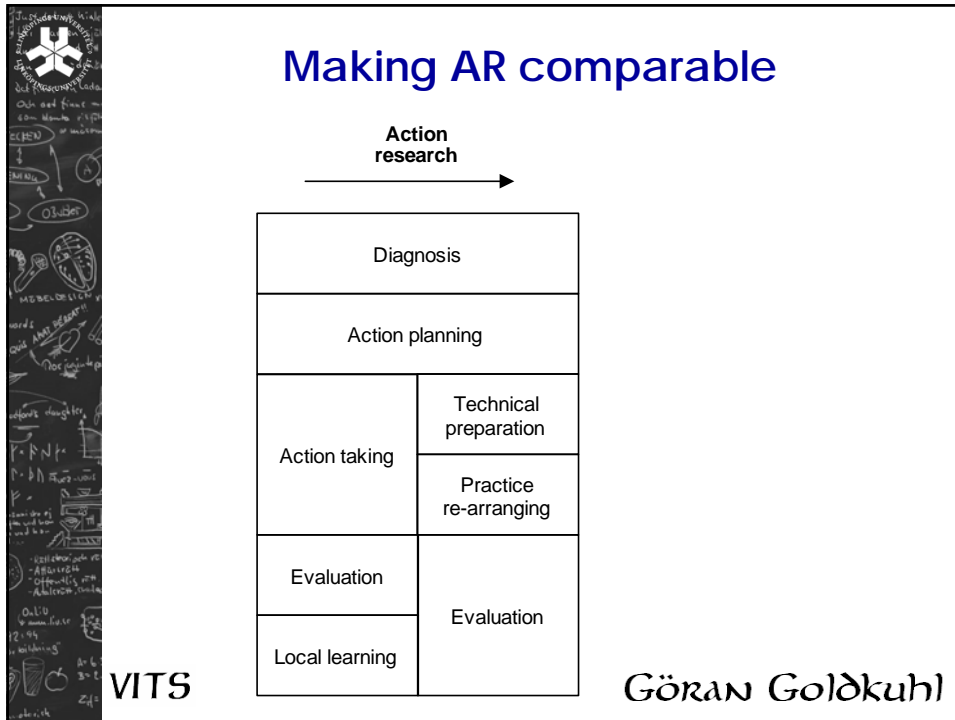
Making AR comparable

Action research

| Diagnosis | |
|---|---|
| Action planning | |
| Action taking | Technical preparation |
| | Practice re-arranging |
| Evaluation | Evaluation |
| Local learning | |

VITS

Göran Goldkuhl